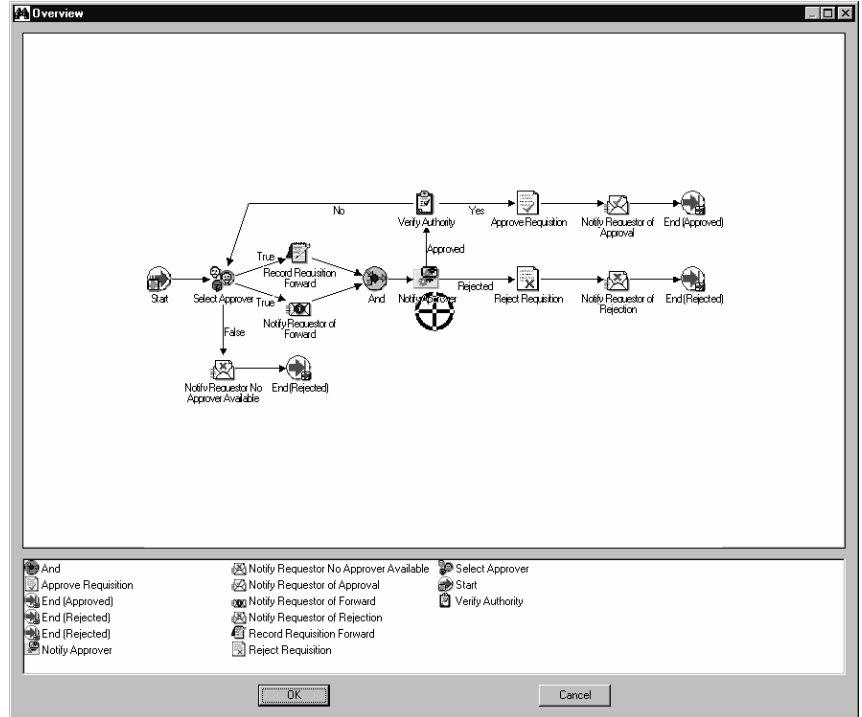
Overview

No

Verify Authority

Yes

Approve Requisition

Notify Requestor of Approval

End (Approved)

True

Record Requisition Forward

Approved

Start

Select Approver

True

And

Notify Approver

Rejected

Reject Requisition

Notify Requestor of Rejection

End (Rejected)

Notify Requestor of Forward

False

Notify Requestor No Approver Available

End (Rejected)

And
Approve Requisition
End (Approved)
End (Rejected)
End (Rejected)
Notify Approver

Notify Requestor No Approver Available
Notify Requestor of Approval
Notify Requestor of Forward
Notify Requestor of Rejection
Record Requisition Forward
Reject Requisition

Select Approver
Start
Verify Authority

OK

Cancel